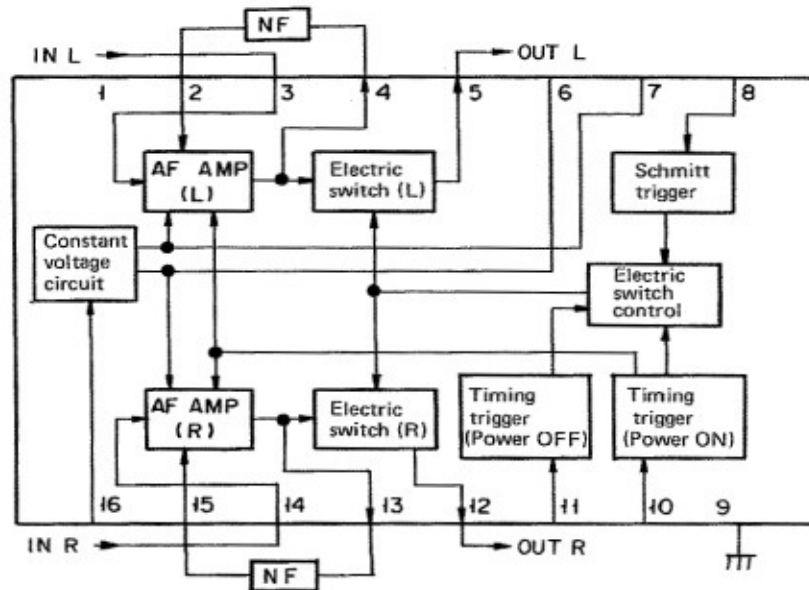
NF

IN L

OUT L

1 2 3 4 5 6 7 8

AF AMP (L)

Electric switch (L)

Schmitt trigger

Constant voltage circuit

Electric switch control

AF AMP (R)

Electric switch (R)

Timing trigger (Power OFF)

Timing trigger (Power ON)

16 15 14 13 12 11 10 9

IN R

OUT R

NF